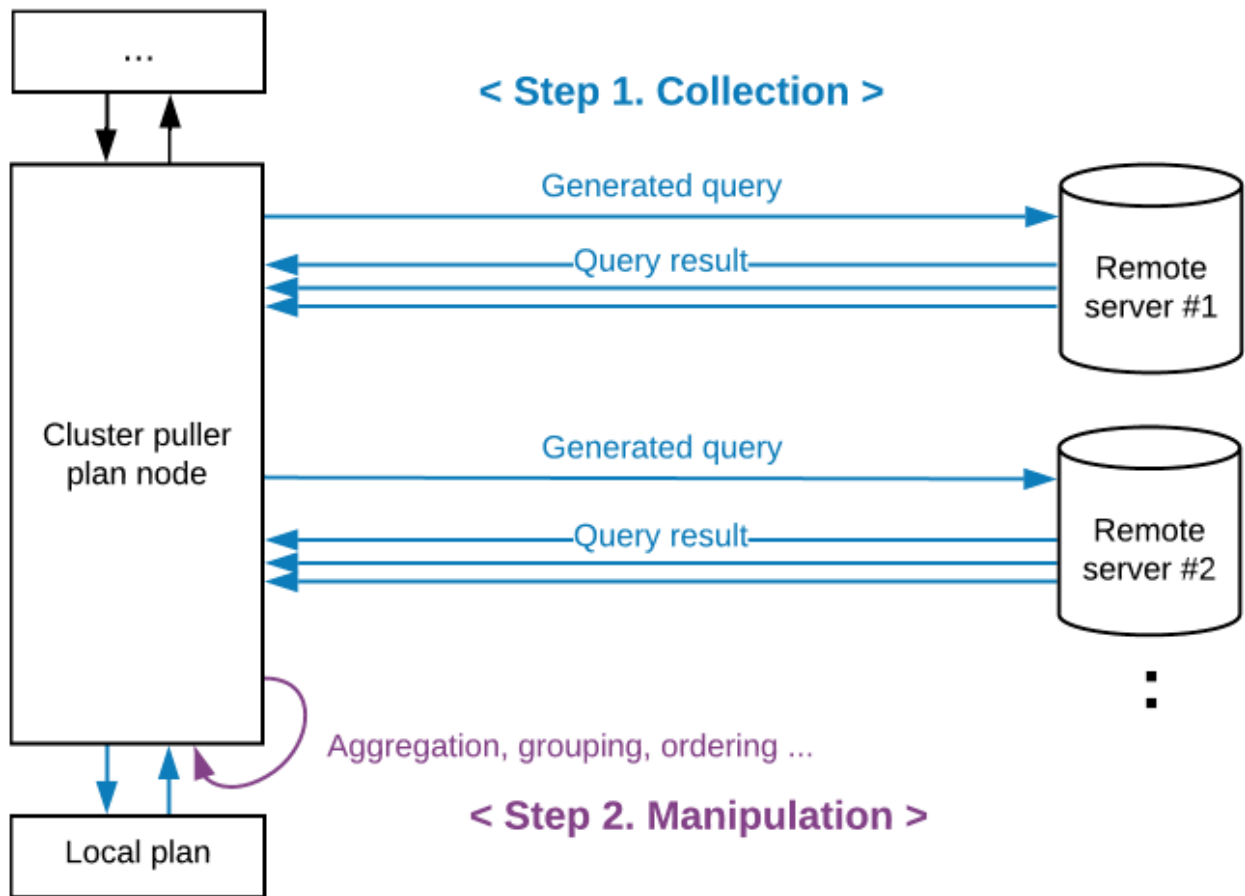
...

< Step 1. Collection >

Generated query

Query result

Remote server #1

Cluster puller plan node

Generated query

Query result

Remote server #2

:

Aggregation, grouping, ordering ...

< Step 2. Manipulation >

Local plan